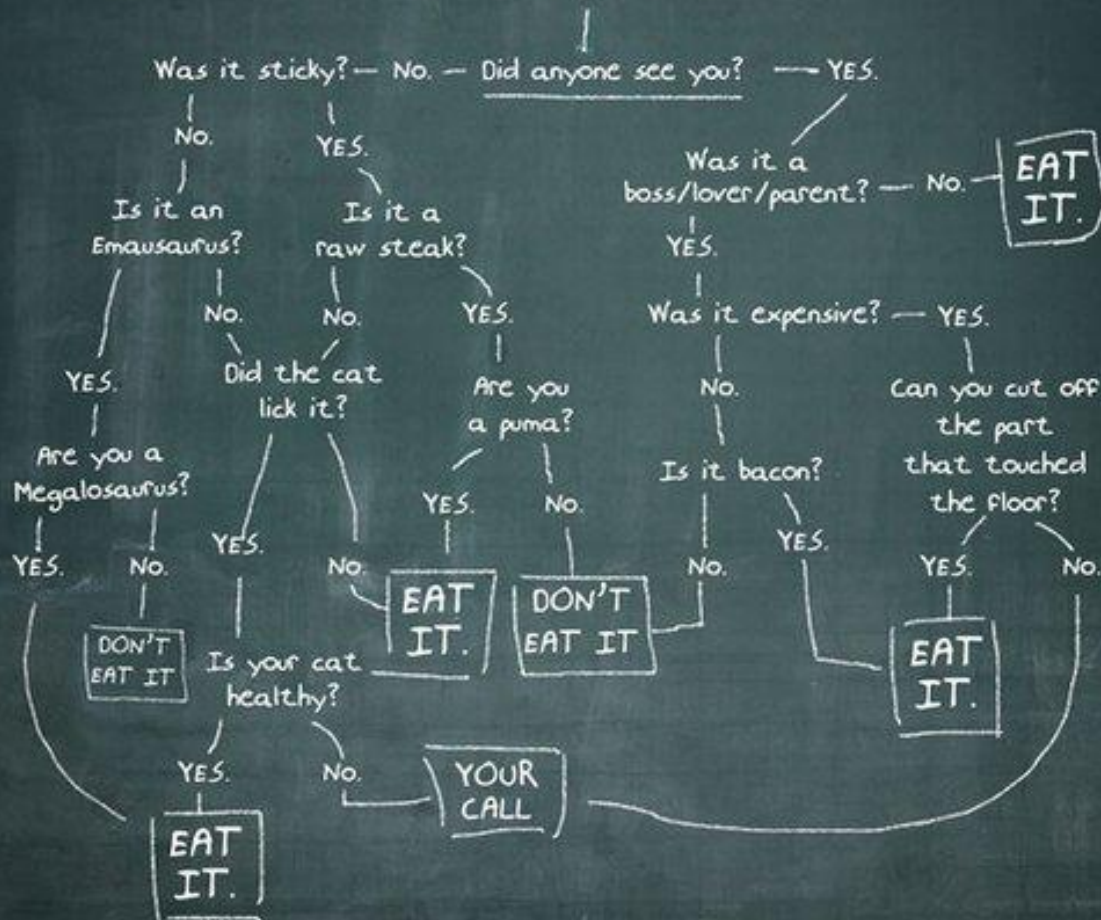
Was it sticky? — No. — Did anyone see you? — YES.

No.

YES.

Was it a boss/lover/parent? — No. — EAT IT.

Is it an Emausaurus?

Is it a raw steak?

YES.

No.

No.

YES.

Was it expensive? — YES.

YES.

Did the cat lick it?

Are you a puma?

No.

Can you cut off the part that touched the floor?

Are you a Megalosaurus?

Is it bacon?

YES.

No.

YES.

YES.

No.

No.

YES.

No.

EAT IT.

DON'T EAT IT

No.

YES.

No.

DON'T EAT IT

Is your cat healthy?

EAT IT.

YES.

No.

YOUR CALL

EAT IT.